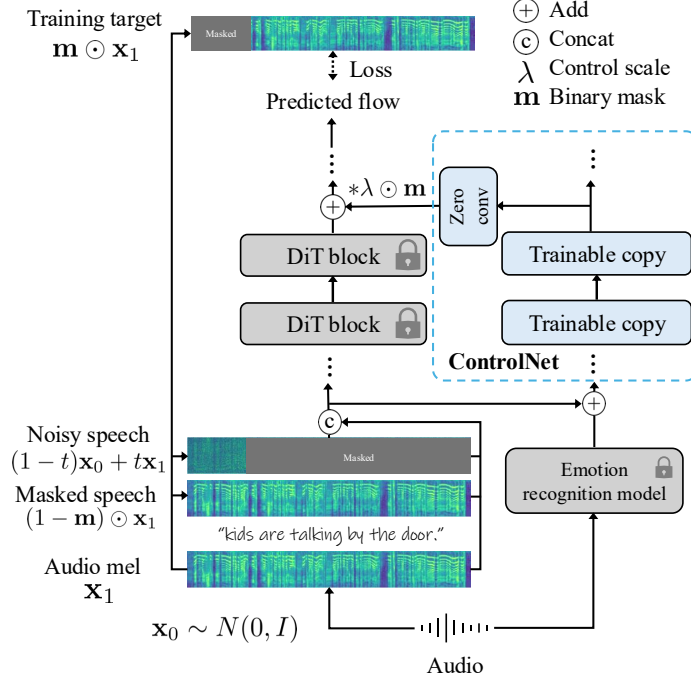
Training target
$\mathbf{m} \odot \mathbf{x}_1$

Masked

Loss

Predicted flow

+ Add
c Concat
$\lambda$ Control scale
$\mathbf{m}$ Binary mask

$*\lambda \odot \mathbf{m}$

Zero conv

DiT block

DiT block

Trainable copy

Trainable copy

ControlNet

c

+

Noisy speech
$(1-t)\mathbf{x}_0 + t\mathbf{x}_1$

Masked

Masked speech
$(1-\mathbf{m}) \odot \mathbf{x}_1$

Emotion recognition model

"kids are talking by the door."

Audio mel
$\mathbf{x}_1$

$\mathbf{x}_0 \sim N(0, I)$

Audio